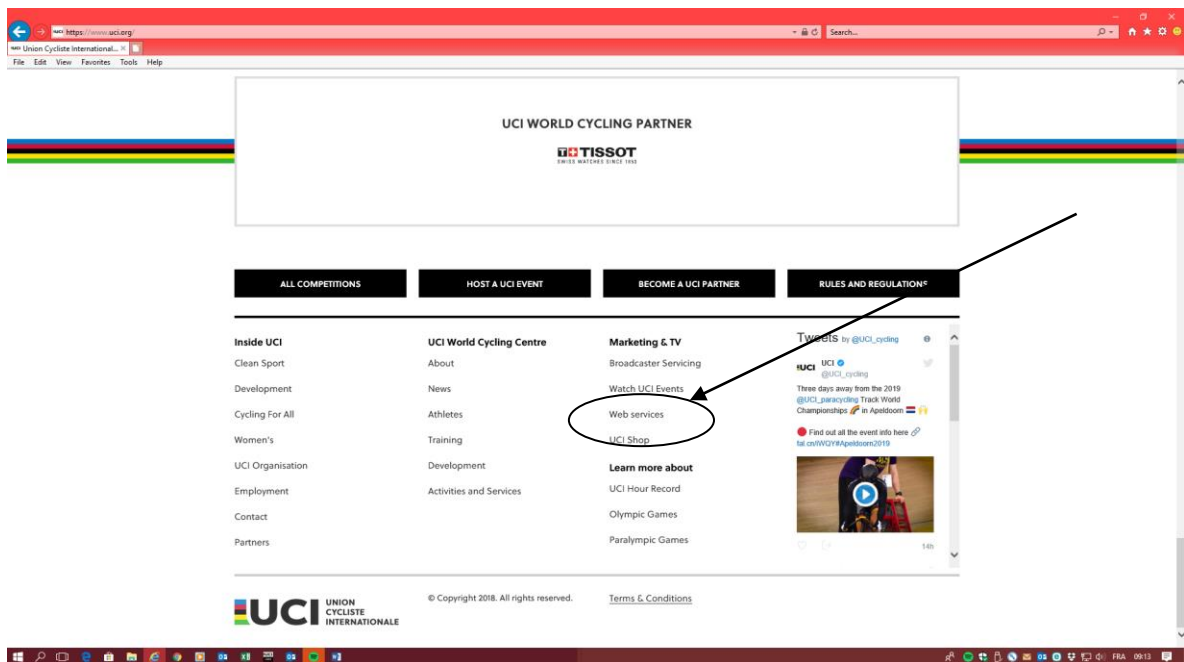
https://www.uci.org/
Search...
Union Cycliste International... ×
File Edit View Favorites Tools Help

UCI WORLD CYCLING PARTNER
TISSOT
SWISS WATCHES SINCE 1853

ALL COMPETITIONS
HOST A UCI EVENT
BECOME A UCI PARTNER
RULES AND REGULATIONS

Inside UCI
Clean Sport
Development
Cycling For All
Women's
UCI Organisation
Employment
Contact
Partners

UCI World Cycling Centre
About
News
Athletes
Training
Development
Activities and Services

Marketing & TV
Broadcaster Servicing
Watch UCI Events
Web services
UCI Shop

Learn more about
UCI Hour Record
Olympic Games
Paralympic Games

Tweets by @UCI_cycling
UCI
@UCI_cycling
Three days away from the 2019 @UCI_paracycling Track World Championships in Apeldoorn
Find out all the event info here
fal.cn/WQY#Apeldoorn2019
14h

UCI UNION CYCLISTE INTERNATIONALE
© Copyright 2018. All rights reserved.
Terms & Conditions

FRA 09:13